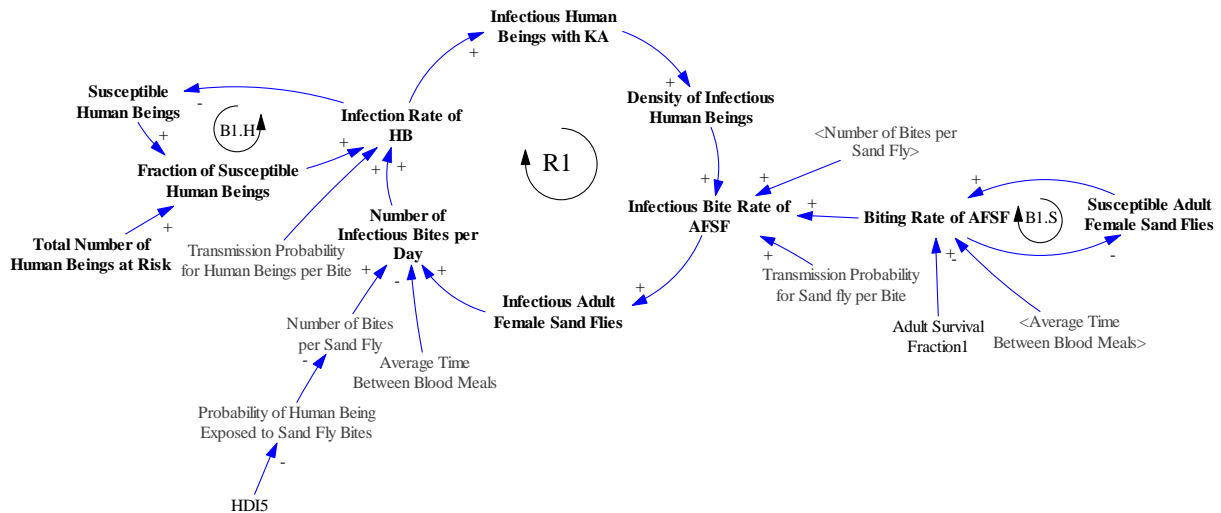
Infectious Human Beings with KA

+

Susceptible Human Beings

-

B1.H

Infection Rate of HB

+

Density of Infectious Human Beings

+

Fraction of Susceptible Human Beings

+

+

R1

<Number of Bites per Sand Fly>

+

+

+

Infectious Bite Rate of AFSF

+

Biting Rate of AFSF

B1.S

Susceptible Adult Female Sand Flies

+

Total Number of Human Beings at Risk

Transmission Probability for Human Beings per Bite

Number of Infectious Bites per Day

+

-

+

-

+

Transmission Probability for Sand fly per Bite

+

-

Infectious Adult Female Sand Flies

+

Number of Bites per Sand Fly

-

Average Time Between Blood Meals

Adult Survival Fraction1

<Average Time Between Blood Meals>

Probability of Human Being Exposed to Sand Fly Bites

-

HDI5